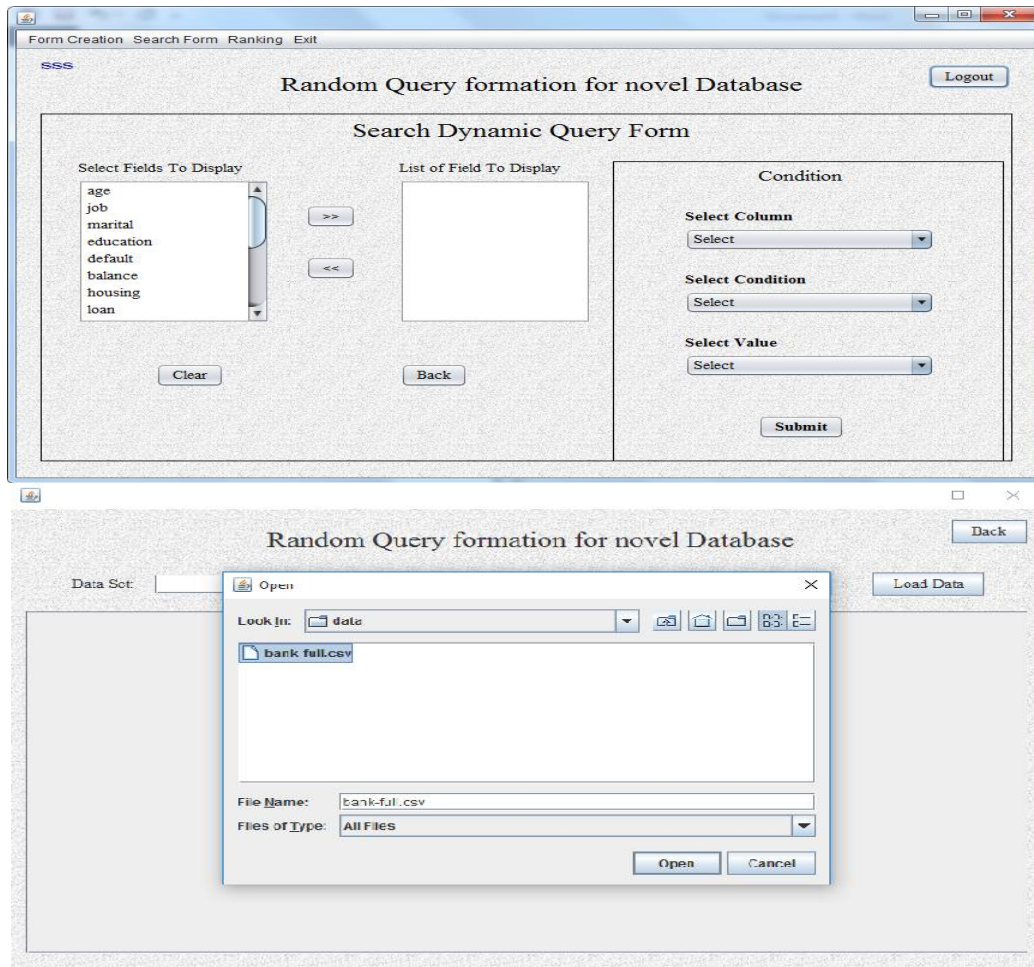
Form Creation Search Form Ranking Exit

sss

Random Query formation for novel Database

Logout

Search Dynamic Query Form

Select Fields To Display

age
job
marital
education
default
balance
housing
loan

>>

<<

List of Field To Display

Condition

Select Column

Select

Select Condition

Select

Select Value

Select

Clear

Back

Submit

Random Query formation for novel Database

Back

Data Set:

Load Data

Open

Look In: data

bank full.csv

File Name: bank-full.csv

Files of Type: All Files

Open

Cancel